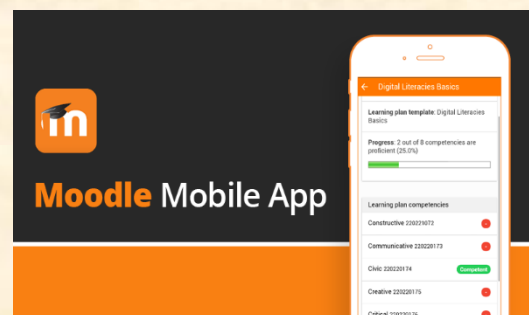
m

Moodle Mobile App

Digital Literacies Basics

Learning plan template: Digital Literacies Basics

Progress: 2 out of 8 competencies are proficient (25.0%)

Learning plan competencies

Constructive 220221072

Communicative 220228173

Civic 220220174

Competent

Creative 220228175

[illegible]